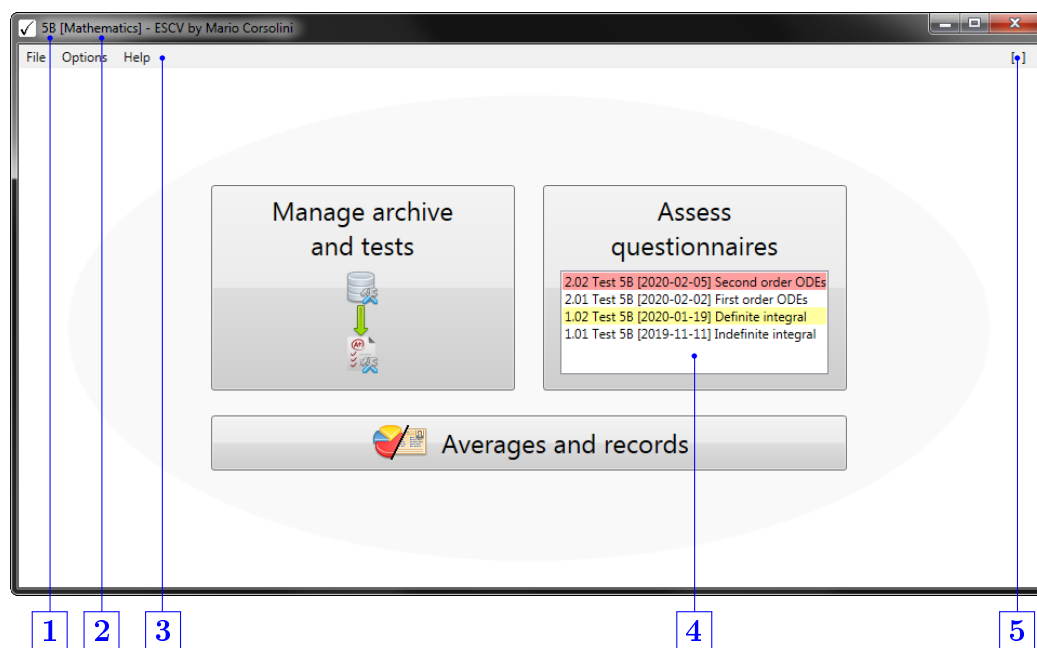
5B [Mathematics] - ESCV by Mario Corsolini

File Options Help

[•]

Manage archive and tests

Assess questionnaires

2.02 Test 5B [2020-02-05] Second order ODEs
2.01 Test 5B [2020-02-02] First order ODEs
1.02 Test 5B [2020-01-19] Definite integral
1.01 Test 5B [2019-11-11] Indefinite integral

Averages and records

1 2 3 4 5